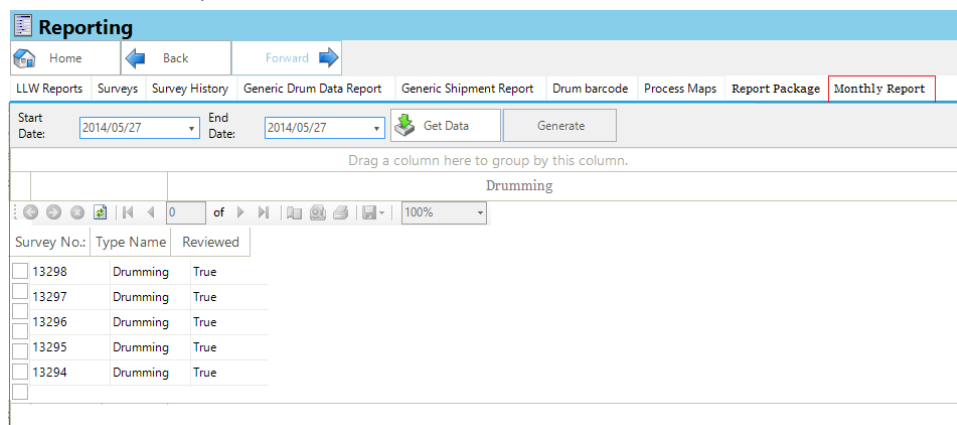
Reporting

Home

Back

Forward

LLW Reports | Surveys | Survey History | Generic Drum Data Report | Generic Shipment Report | Drum barcode | Process Maps | Report Package | Monthly Report

Start Date: 2014/05/27

End Date: 2014/05/27

Get Data

Generate

Drag a column here to group by this column.

Drumming

0 of

100%

| Survey No. | Type Name | Reviewed |
|---|---|---|
| 13298 | Drumming | True |
| 13297 | Drumming | True |
| 13296 | Drumming | True |
| 13295 | Drumming | True |
| 13294 | Drumming | True |